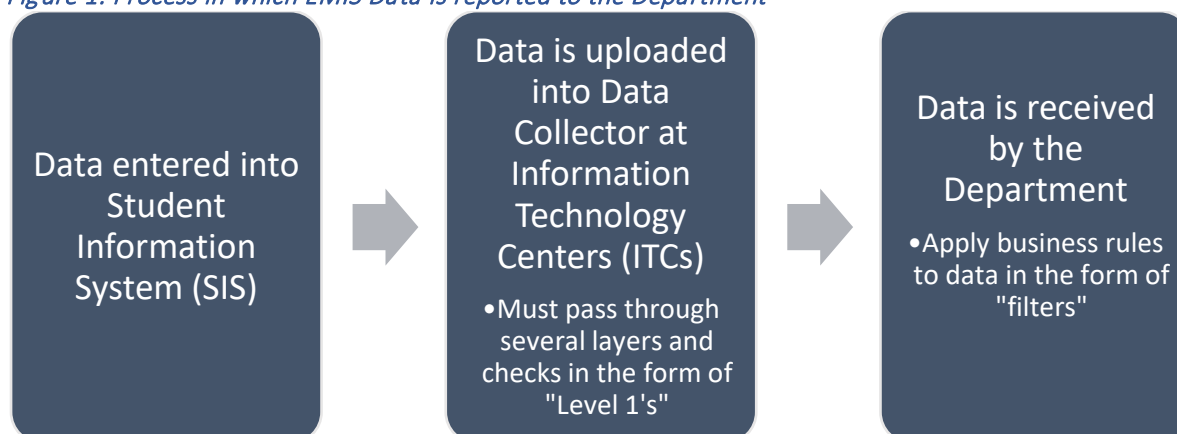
Figure 1: Process in which EMIS Data is reported to the Department

Data entered into Student Information System (SIS)

Data is uploaded into Data Collector at Information Technology Centers (ITCs)

•Must pass through several layers and checks in the form of "Level 1's"

Data is received by the Department

•Apply business rules to data in the form of "filters"